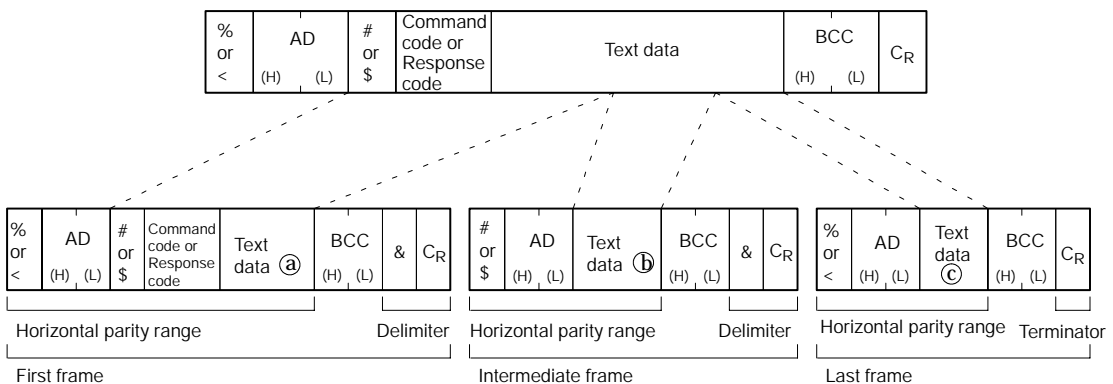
% or <

AD
(H) (L)

# or $

Command code or Response code

Text data

BCC
(H) (L)

$C_R$

% or <

AD
(H) (L)

# or $

Command code or Response code

Text data ⓐ

BCC
(H) (L)

&

$C_R$

Horizontal parity range

Delimiter

First frame

# or $

AD
(H) (L)

Text data ⓑ

BCC
(H) (L)

&

$C_R$

Horizontal parity range

Delimiter

Intermediate frame

% or <

AD
(H) (L)

Text data ⓒ

BCC
(H) (L)

$C_R$

Horizontal parity range

Terminator

Last frame